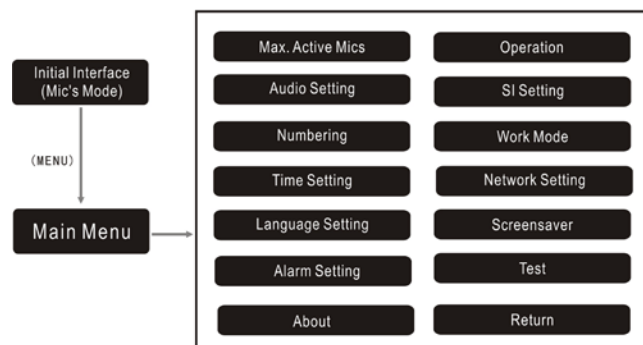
Initial Interface (Mic's Mode)

(MENU)

Main Menu

Max. Active Mics

Operation

Audio Setting

SI Setting

Numbering

Work Mode

Time Setting

Network Setting

Language Setting

Screensaver

Alarm Setting

Test

About

Return